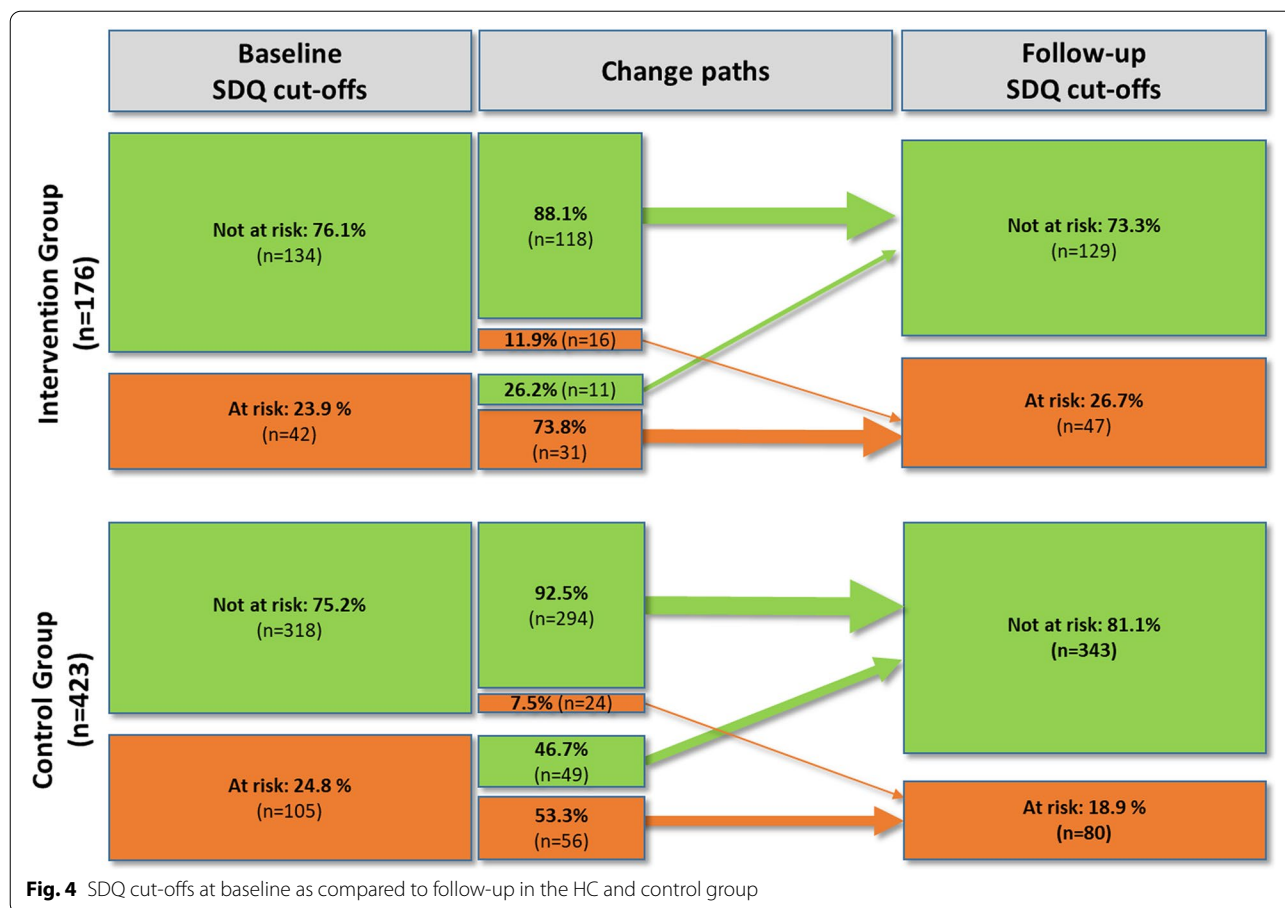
Baseline SDQ cut-offs

Change paths

Follow-up SDQ cut-offs

Intervention Group (n=176)

Not at risk: 76.1% (n=134)

88.1% (n=118)

Not at risk: 73.3% (n=129)

11.9% (n=16)

At risk: 23.9 % (n=42)

26.2% (n=11)

At risk: 26.7% (n=47)

73.8% (n=31)

Control Group (n=423)

Not at risk: 75.2% (n=318)

92.5% (n=294)

Not at risk: 81.1% (n=343)

7.5% (n=24)

At risk: 24.8 % (n=105)

46.7% (n=49)

53.3% (n=56)

At risk: 18.9 % (n=80)

Fig. 4 SDQ cut-offs at baseline as compared to follow-up in the HC and control group